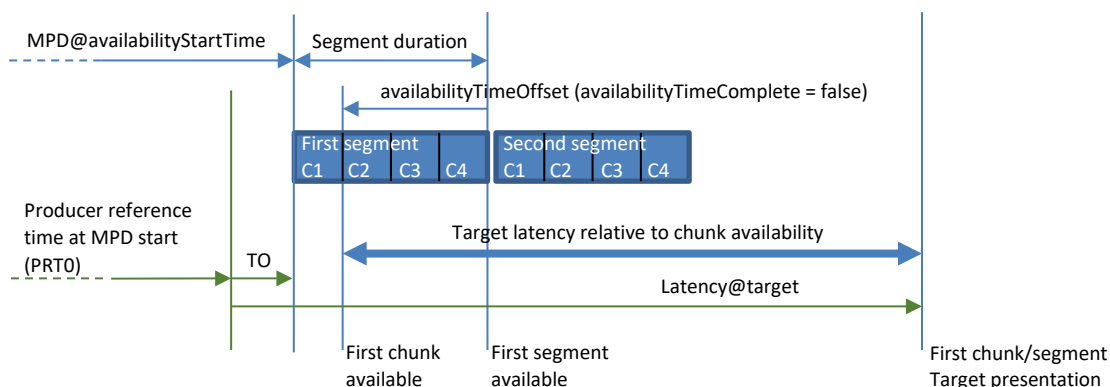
MPD@availabilityStartTime

Segment duration

availabilityTimeOffset (availabilityTimeComplete = false)

First segment
C1 C2 C3 C4

Second segment
C1 C2 C3 C4

Producer reference time at MPD start (PRT0)

Target latency relative to chunk availability

TO

Latency@target

First chunk available

First segment available

First chunk/segment Target presentation